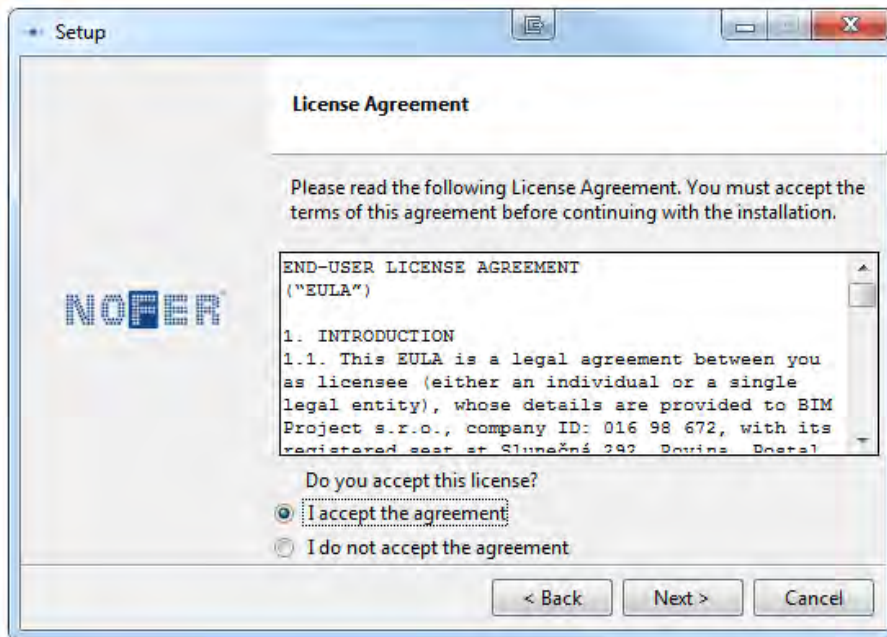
Setup

License Agreement

Please read the following License Agreement. You must accept the terms of this agreement before continuing with the installation.

NOFER

END-USER LICENSE AGREEMENT
("EULA")

1. INTRODUCTION
1.1. This EULA is a legal agreement between you as licensee (either an individual or a single legal entity), whose details are provided to BIM Project s.r.o., company ID: 016 98 672, with its registered seat at Slunečná 292, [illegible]

Do you accept this license?
I accept the agreement
I do not accept the agreement

< Back
Next >
Cancel